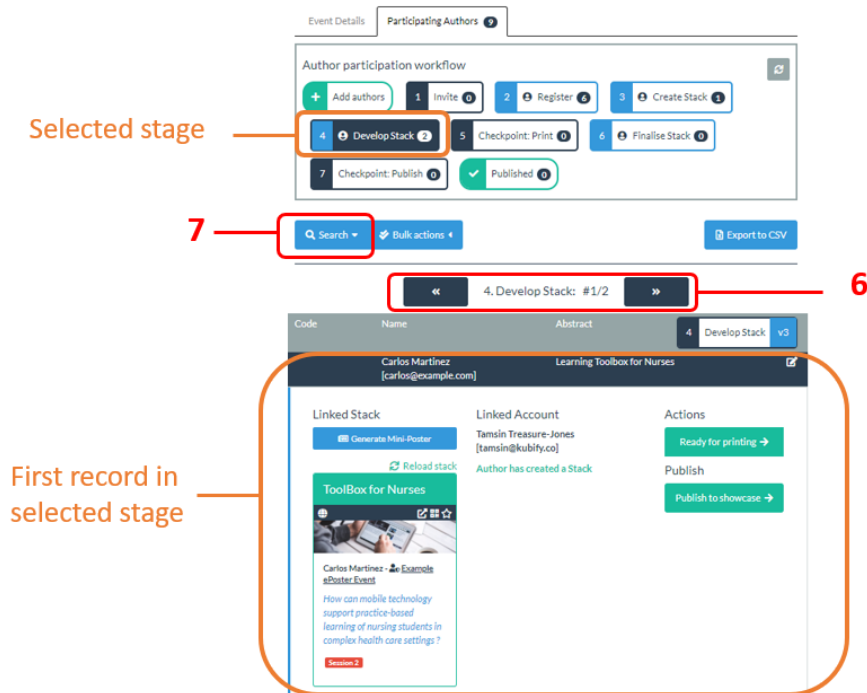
Event Details Participating Authors 9

Author participation workflow

Add authors

1 Invite 0

2 Register 6

3 Create Stack 1

Selected stage

4 Develop Stack 2

5 Checkpoint: Print 0

6 Finalise Stack 0

7 Checkpoint: Publish 0

Published 0

7

Search

Bulk actions

Export to CSV

« 4. Develop Stack: #1/2 »

6

Code Name Abstract 4 Develop Stack v3

Carlos Martinez [carlos@example.com] Learning Toolbox for Nurses

Linked Stack

Generate Mini-Poster

Reload stack

ToolBox for Nurses

Carlos Martinez - Example ePoster Event

How can mobile technology support practice-based learning of nursing students in complex health care settings ?

Session 2

Linked Account

Tamsin Treasure-Jones [tamsin@kubify.co]

Author has created a Stack

Actions

Ready for printing →

Publish

Publish to showcase →

First record in selected stage